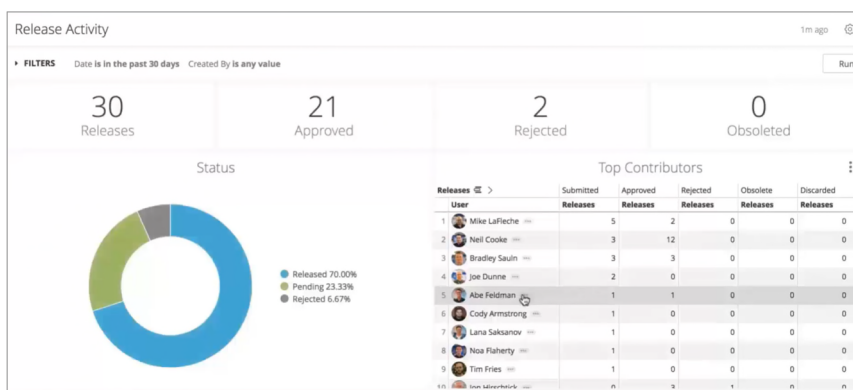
Release Activity

1m ago

▸ FILTERS Date is in the past 30 days Created By is any value

Run

30
Releases

21
Approved

2
Rejected

0
Obsoleted

Status

Released 70.00%
Pending 23.33%
Rejected 6.67%

Top Contributors

| Releases | | Submitted | Approved | Rejected | Obsolete | Discarded |
|---|---|---|---|---|---|---|
| | User | Releases | Releases | Releases | Releases | Releases |
| 1 | Mike LaFleche | 5 | 2 | 0 | 0 | 0 |
| 2 | Neil Cooke | 3 | 12 | 0 | 0 | 0 |
| 3 | Bradley Sauin | 3 | 3 | 0 | 0 | 0 |
| 4 | Joe Dunne | 2 | 0 | 0 | 0 | 0 |
| 5 | Abe Feldman | 1 | 1 | 0 | 0 | 0 |
| 6 | Cody Armstrong | 1 | 0 | 0 | 0 | 0 |
| 7 | Lana Saksanov | 1 | 0 | 0 | 0 | 0 |
| 8 | Noa Flaherty | 1 | 0 | 0 | 0 | 0 |
| 9 | Tim Fries | 1 | 0 | 0 | 0 | 0 |
| 10 | Jon Hirschtick | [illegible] | 3 | 1 | 0 | 0 |